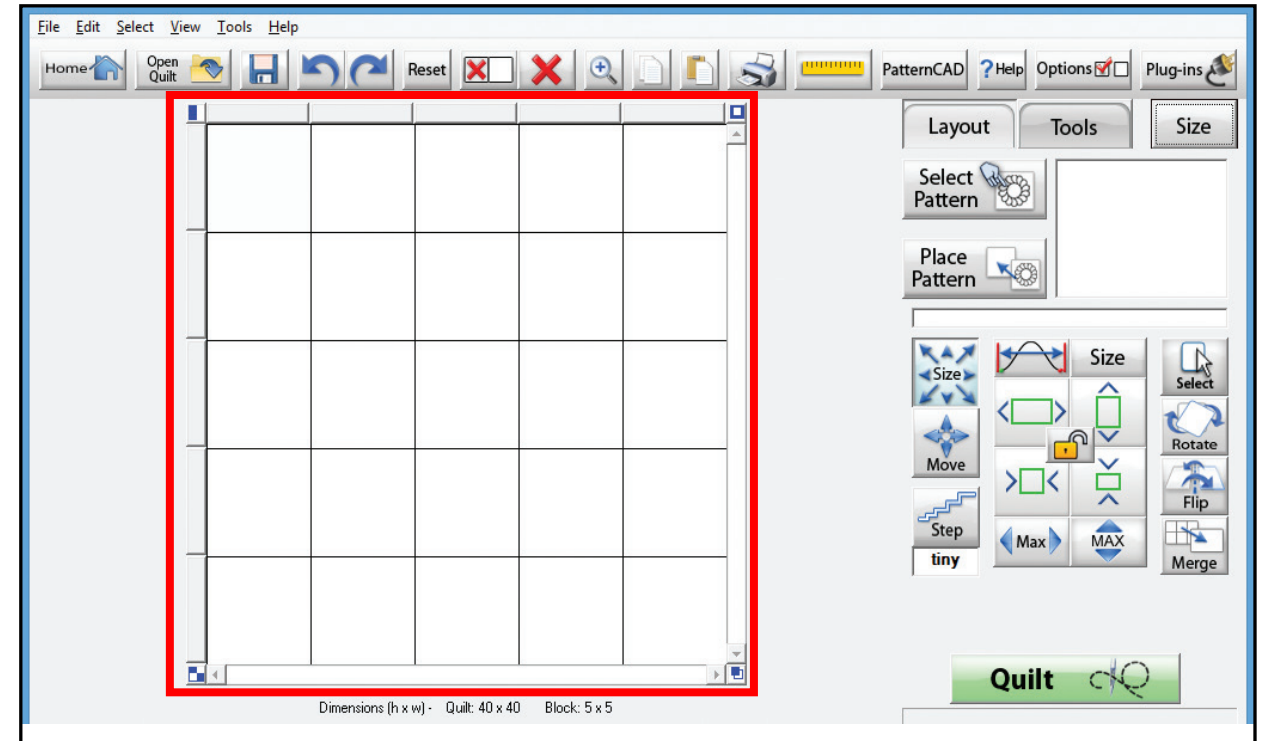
File Edit Select View Tools Help

Home Open Quilt Reset PatternCAD ?Help Options Plug-ins

Layout Tools Size

Select Pattern

Place Pattern

Size Size

Select

Rotate

Move

Flip

Step

tiny

Max MAX

Merge

Quilt

Dimensions (h x w) - Quilt: 40 x 40 Block: 5 x 5